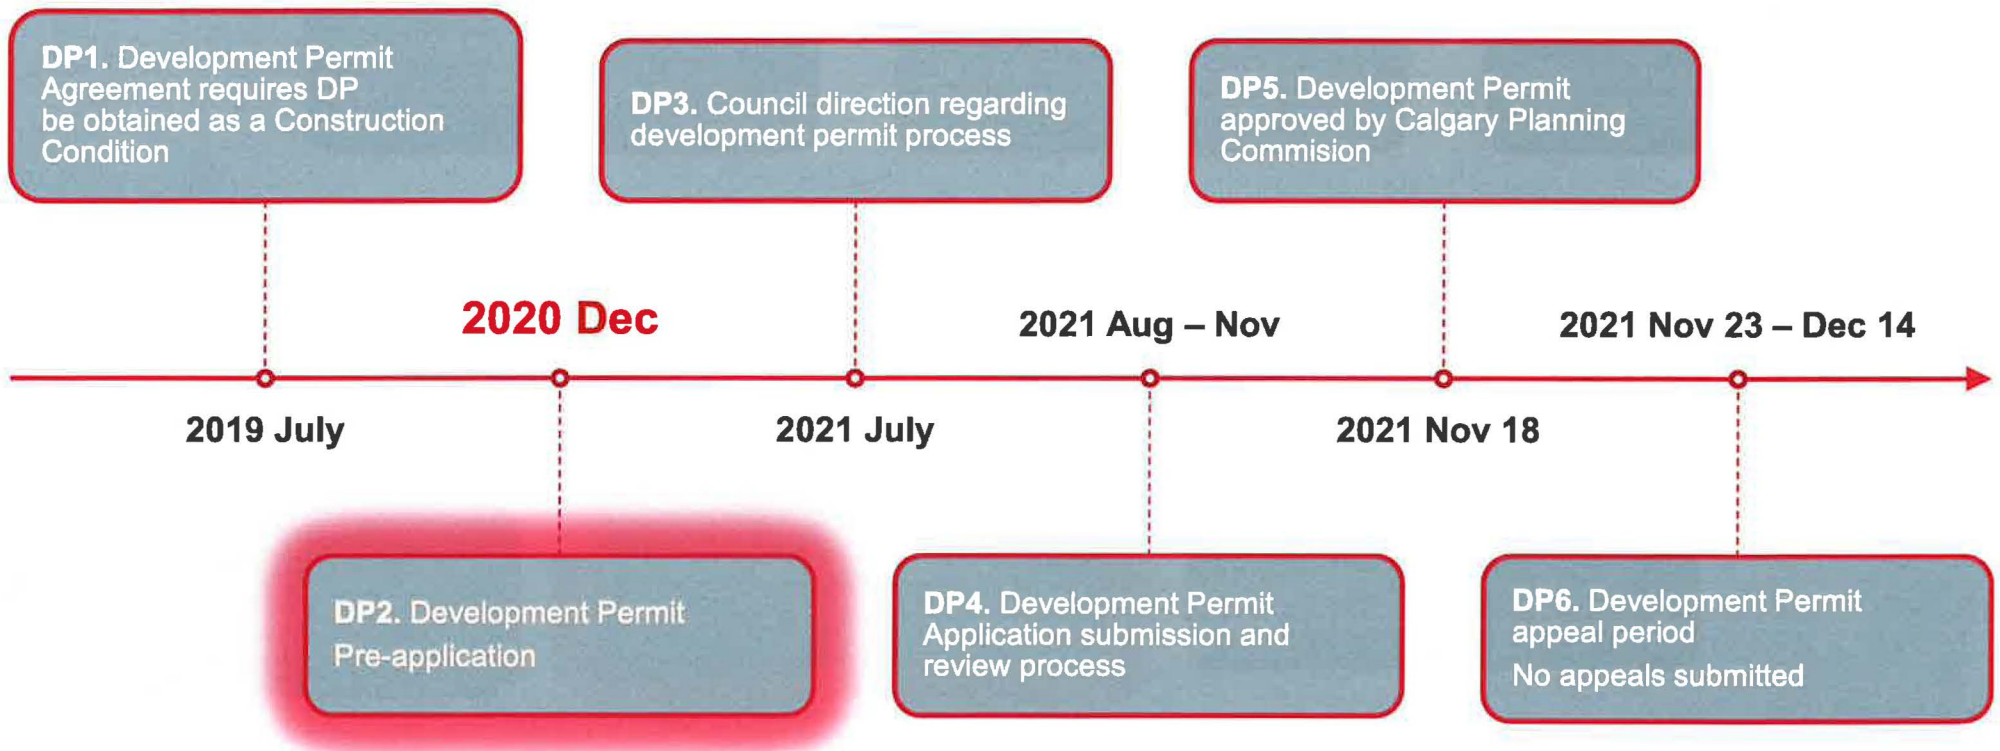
**DP1.** Development Permit Agreement requires DP be obtained as a Construction Condition

**DP3.** Council direction regarding development permit process

**DP5.** Development Permit approved by Calgary Planning Commision

2020 Dec

2021 Aug – Nov

2021 Nov 23 – Dec 14

2019 July

2021 July

2021 Nov 18

**DP2.** Development Permit
Pre-application

**DP4.** Development Permit Application submission and review process

**DP6.** Development Permit appeal period
No appeals submitted